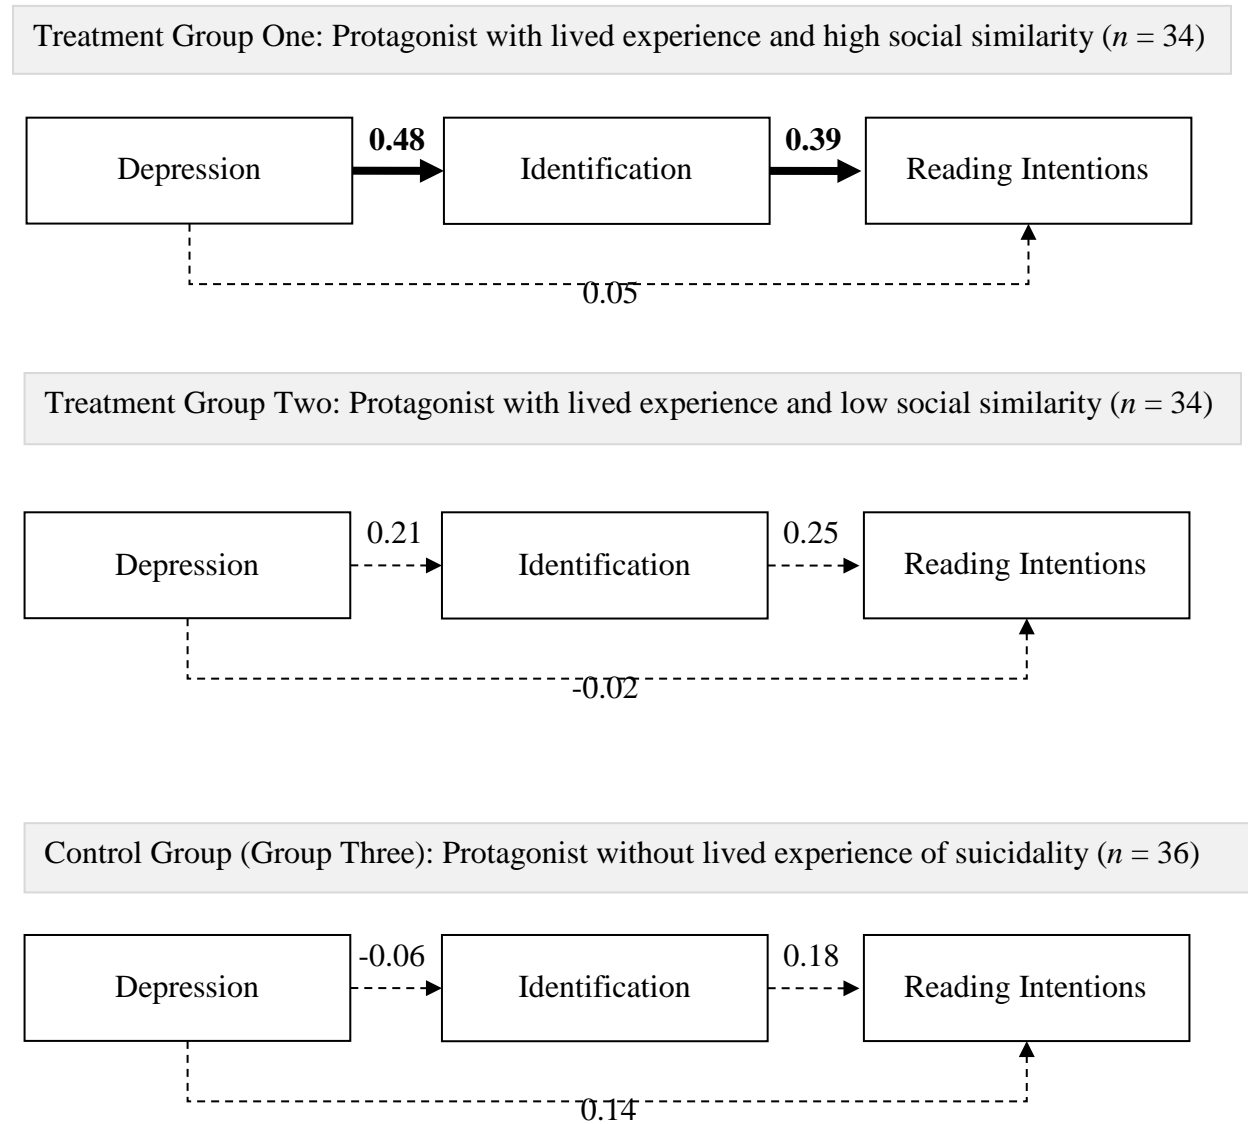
Treatment Group One: Protagonist with lived experience and high social similarity ($n$ = 34)

Depression
0.48
Identification
0.39
Reading Intentions
0.05

Treatment Group Two: Protagonist with lived experience and low social similarity ($n$ = 34)

Depression
0.21
Identification
0.25
Reading Intentions
-0.02

Control Group (Group Three): Protagonist without lived experience of suicidality ($n$ = 36)

Depression
-0.06
Identification
0.18
Reading Intentions
0.14